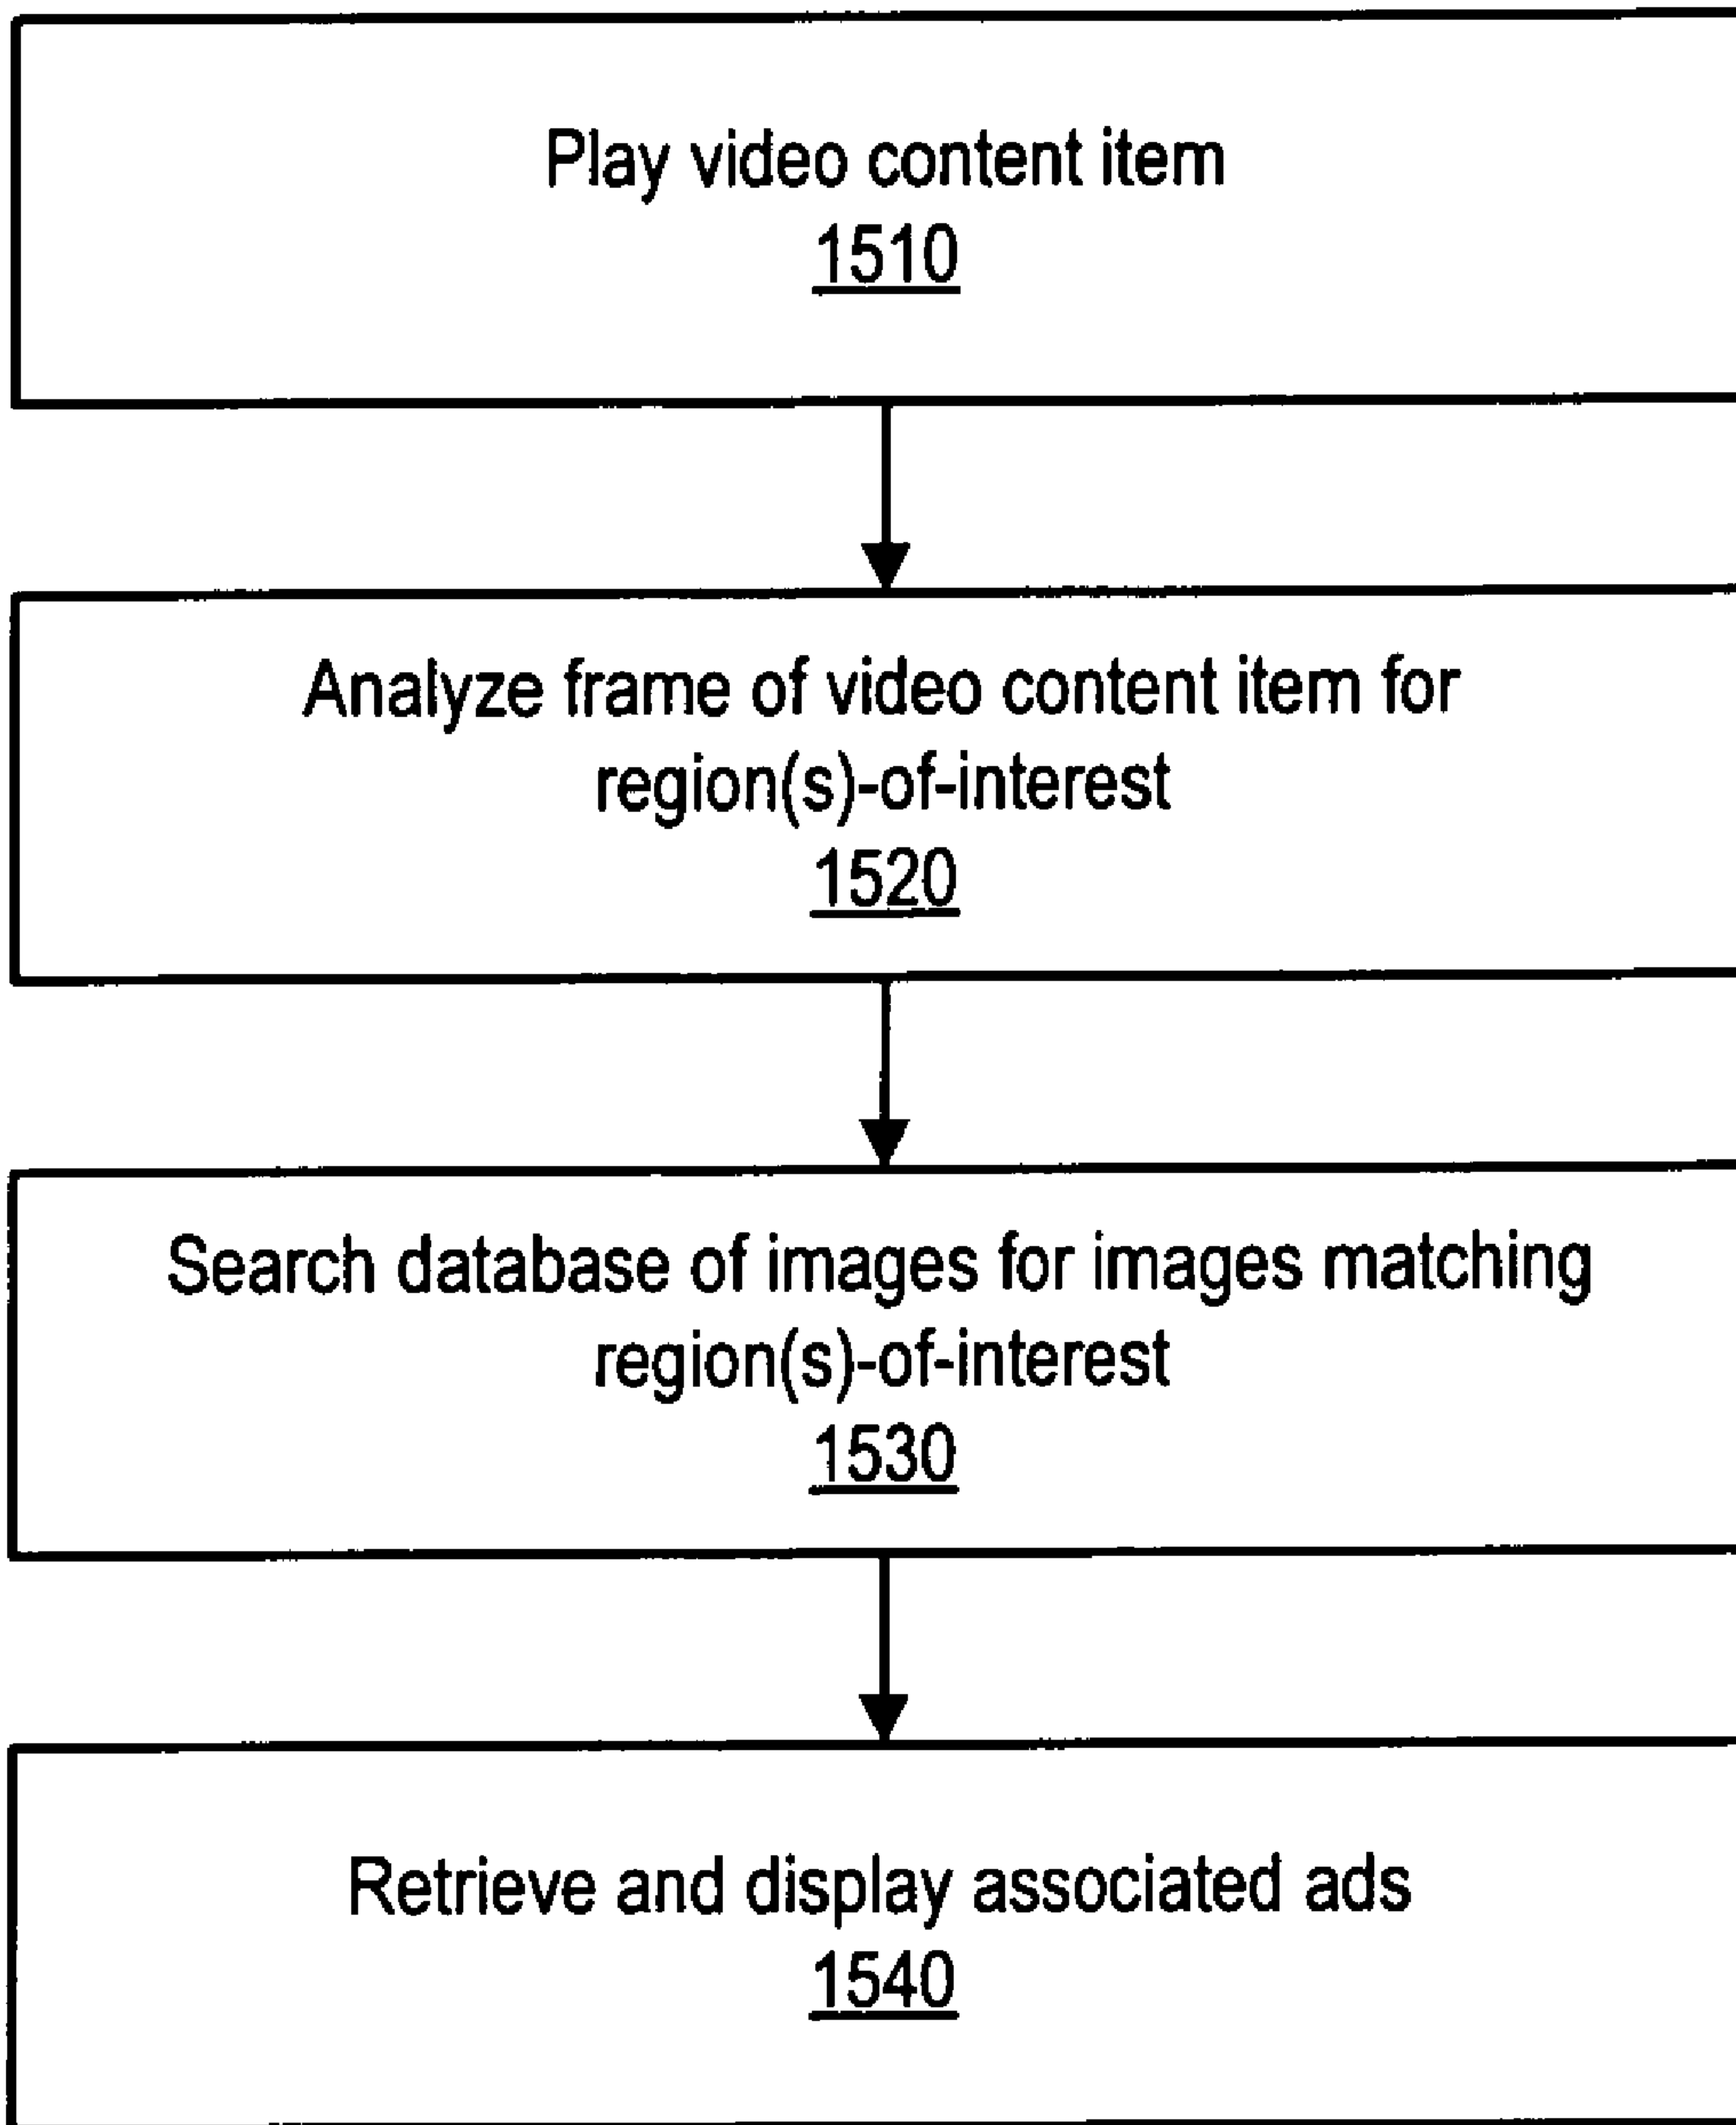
Play video content item
1510

Analyze frame of video content item for region(s)-of-interest
1520

Search database of images for images matching region(s)-of-interest
1530

Retrieve and display associated ads
1540